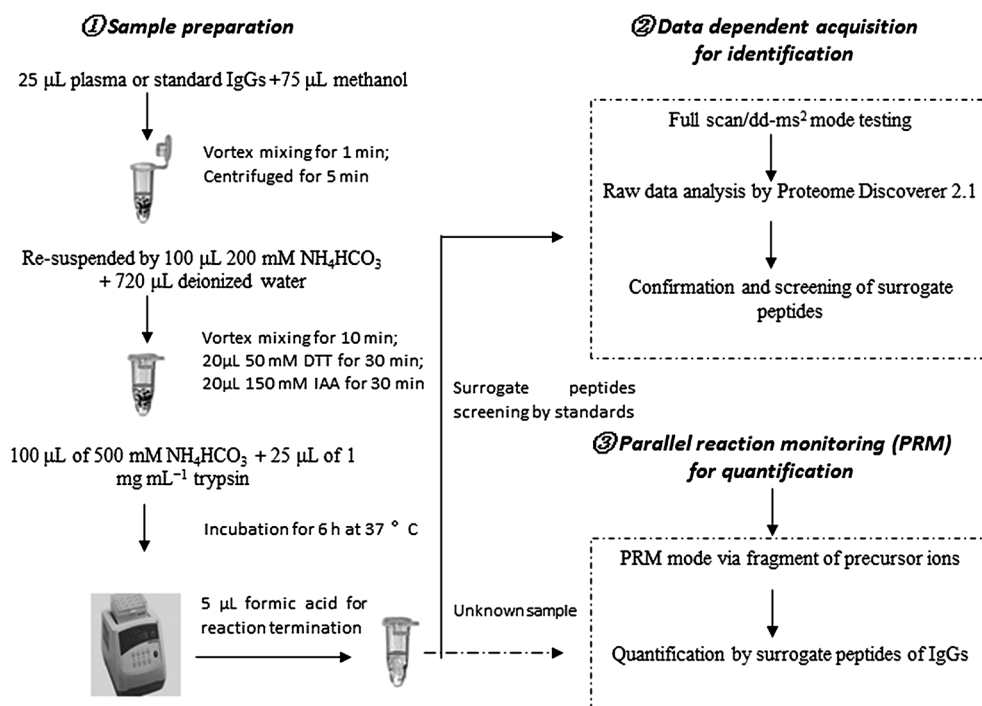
①Sample preparation

25 μL plasma or standard IgGs +75 μL methanol

Vortex mixing for 1 min; Centrifuged for 5 min

Re-suspended by 100 μL 200 mM $NH_4HCO_3$ + 720 μL deionized water

Vortex mixing for 10 min; 20μL 50 mM DTT for 30 min; 20μL 150 mM IAA for 30 min

100 μL of 500 mM $NH_4HCO_3$ + 25 μL of 1 mg mL$^{-1}$ trypsin

Incubation for 6 h at 37 ° C

5 μL formic acid for reaction termination

②Data dependent acquisition for identification

Full scan/dd-ms$^2$ mode testing

Raw data analysis by Proteome Discoverer 2.1

Confirmation and screening of surrogate peptides

Surrogate peptides screening by standards

③Parallel reaction monitoring (PRM) for quantification

PRM mode via fragment of precursor ions

Unknown sample

Quantification by surrogate peptides of IgGs